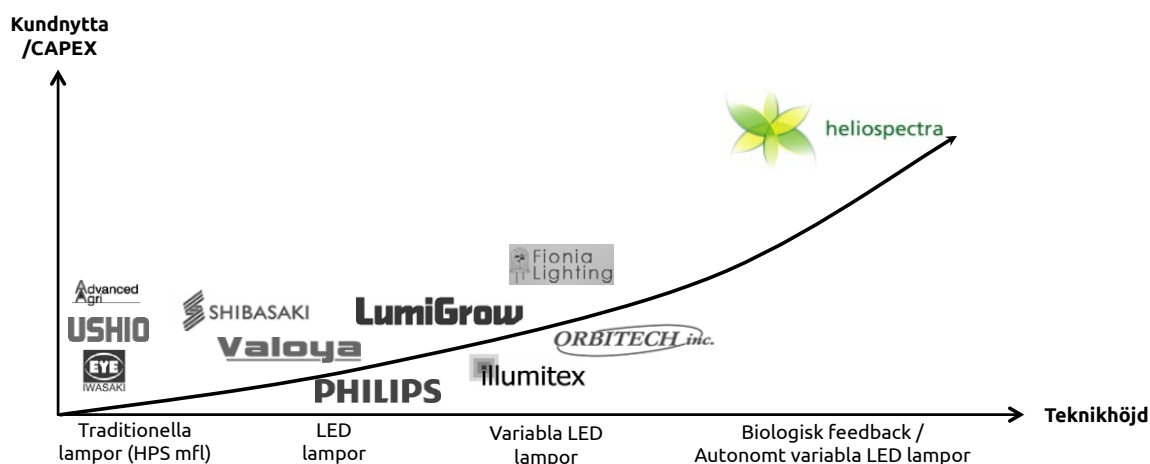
Kundnytta /CAPEX

heliospectra

Fionia Lighting

Advanced Agri

USHIO

EYE IWASAKI

SHIBASAKI

Valoya

LumiGrow

PHILIPS

ORBITECH inc.

illumitex

Teknikhöjd

Traditionella lampor (HPS mfl)

LED lampor

Variabla LED lampor

Biologisk feedback / Autonomt variabla LED lampor